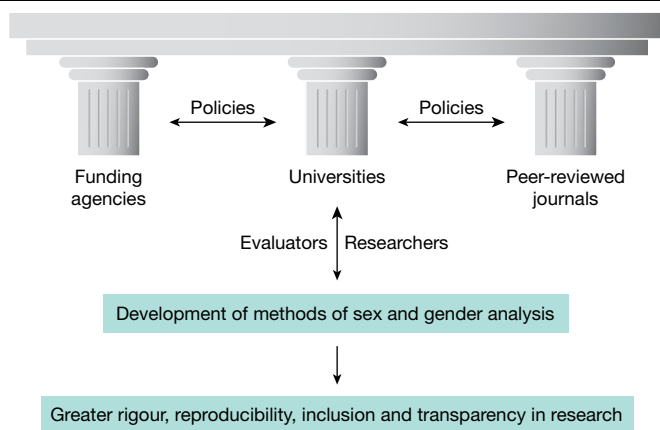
Policies

Policies

Funding agencies

Universities

Peer-reviewed journals

Evaluators

Researchers

Development of methods of sex and gender analysis

Greater rigour, reproducibility, inclusion and transparency in research